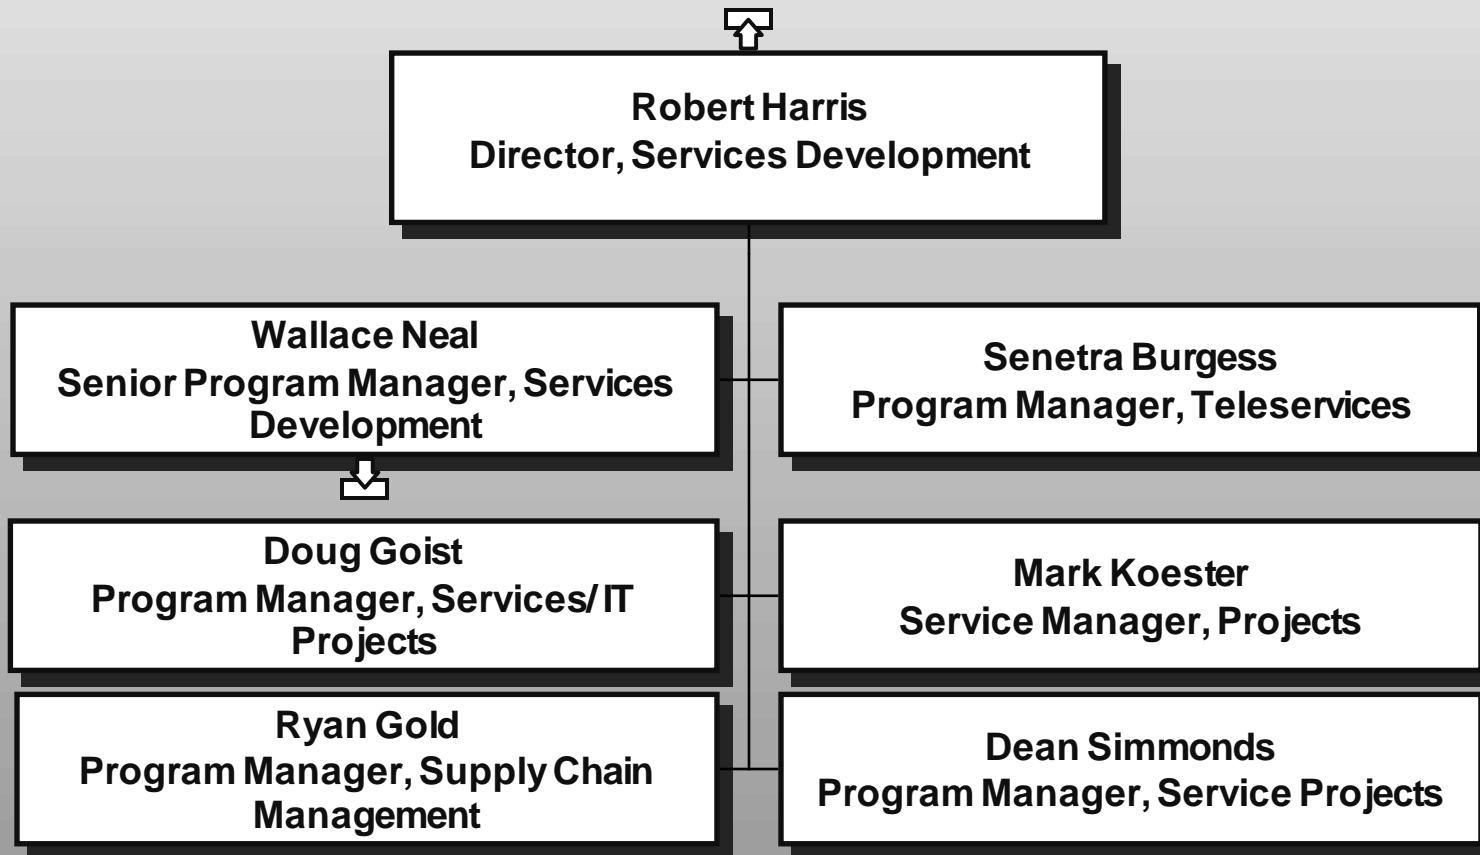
Robert Harris
Director, Services Development

Wallace Neal
Senior Program Manager, Services Development

Senetra Burgess
Program Manager, Teleservices

Doug Goist
Program Manager, Services/ IT Projects

Mark Koester
Service Manager, Projects

Ryan Gold
Program Manager, Supply Chain Management

Dean Simmonds
Program Manager, Service Projects